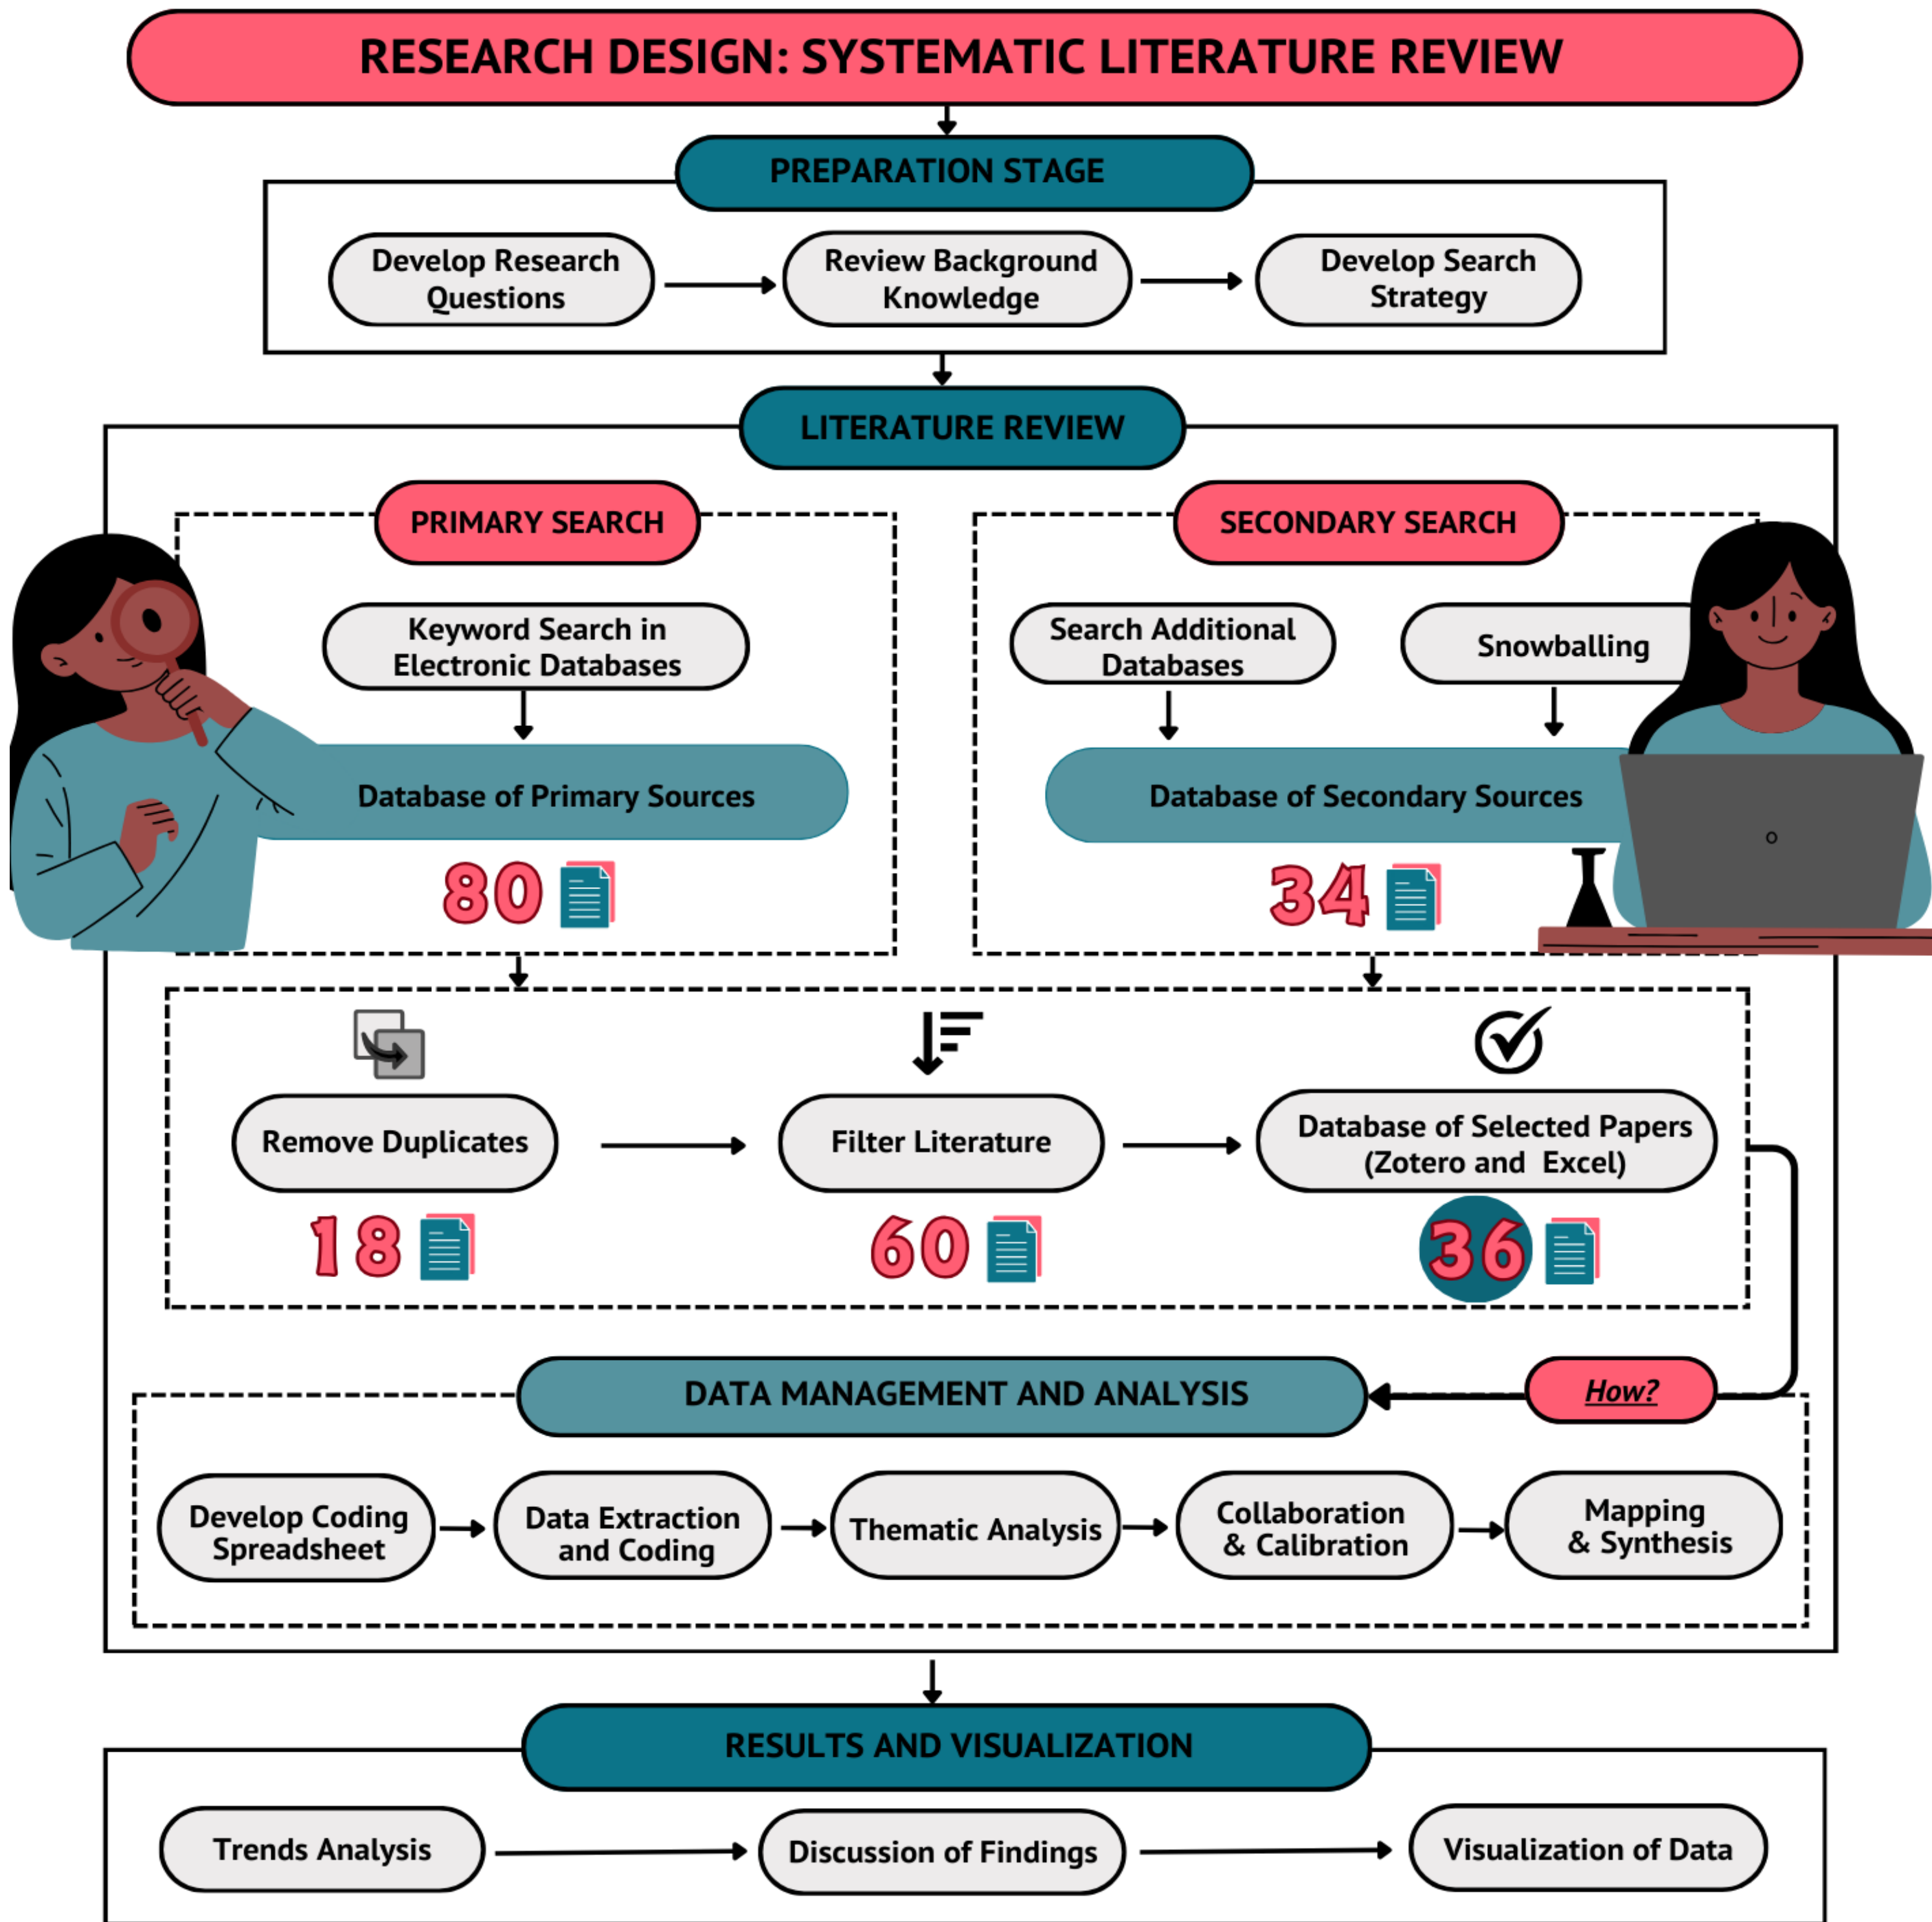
RESEARCH DESIGN: SYSTEMATIC LITERATURE REVIEW

PREPARATION STAGE

Develop Research Questions

Review Background Knowledge

Develop Search Strategy

LITERATURE REVIEW

PRIMARY SEARCH

Keyword Search in Electronic Databases

Database of Primary Sources

80

SECONDARY SEARCH

Search Additional Databases

Snowballing

Database of Secondary Sources

34

Remove Duplicates

18

Filter Literature

60

Database of Selected Papers (Zotero and Excel)

36

How?

DATA MANAGEMENT AND ANALYSIS

Develop Coding Spreadsheet

Data Extraction and Coding

Thematic Analysis

Collaboration & Calibration

Mapping & Synthesis

RESULTS AND VISUALIZATION

Trends Analysis

Discussion of Findings

Visualization of Data